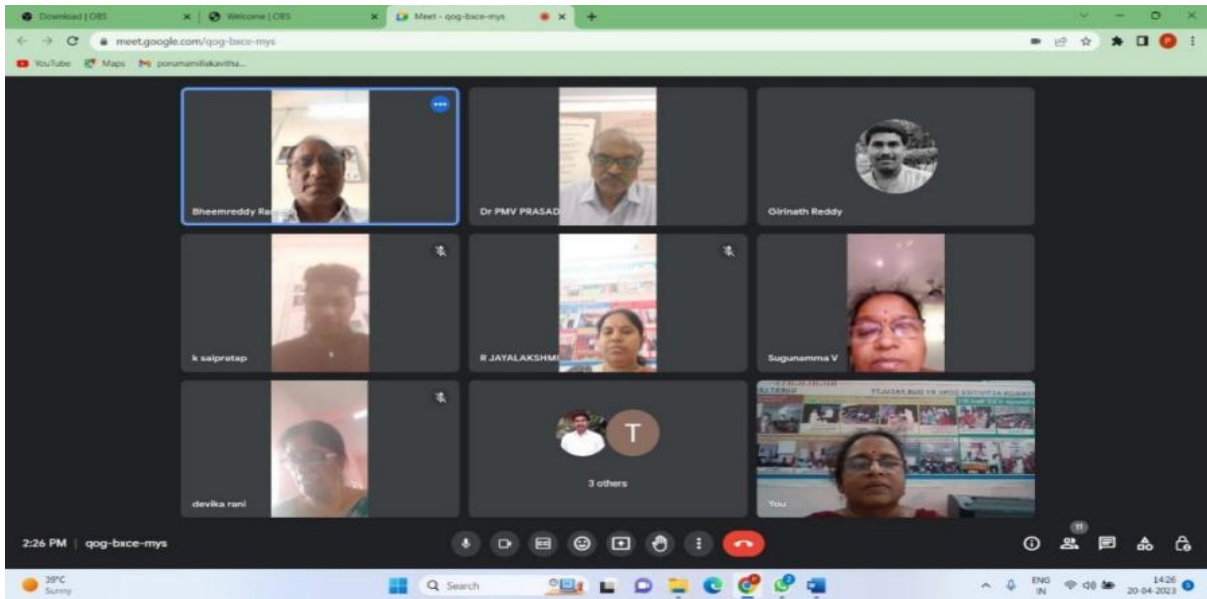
Download | OBS
Welcome | OBS
Meet - qog-bxce-mys
meet.google.com/qog-bxce-mys
YouTube Maps porumamillakavitha...

Bheemreddy Ra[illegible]
Dr PMV PRASAD
Girinath Reddy
k saipratap
R JAYALAKSHMI
Sugunamma V
devika rani
T
3 others
You

2:26 PM | qog-bxce-mys
11

39°C
Sunny
Search
ENG
IN
14:26
20-04-2023